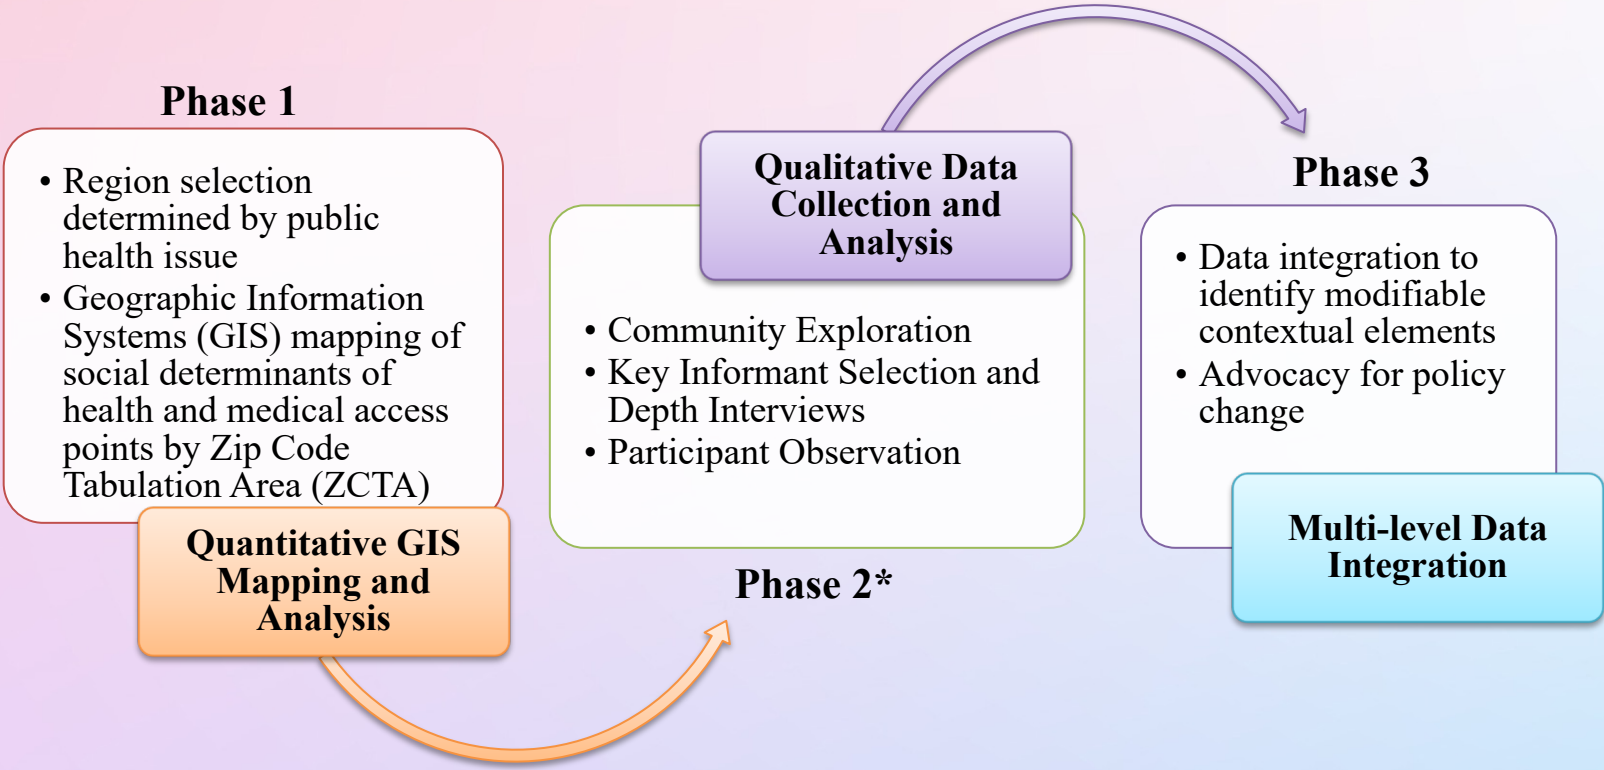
Phase 1

- Region selection determined by public health issue
- Geographic Information Systems (GIS) mapping of social determinants of health and medical access points by Zip Code Tabulation Area (ZCTA)

Quantitative GIS Mapping and Analysis

Qualitative Data Collection and Analysis

- Community Exploration
- Key Informant Selection and Depth Interviews
- Participant Observation

Phase 2*

Phase 3

- Data integration to identify modifiable contextual elements
- Advocacy for policy change

Multi-level Data Integration